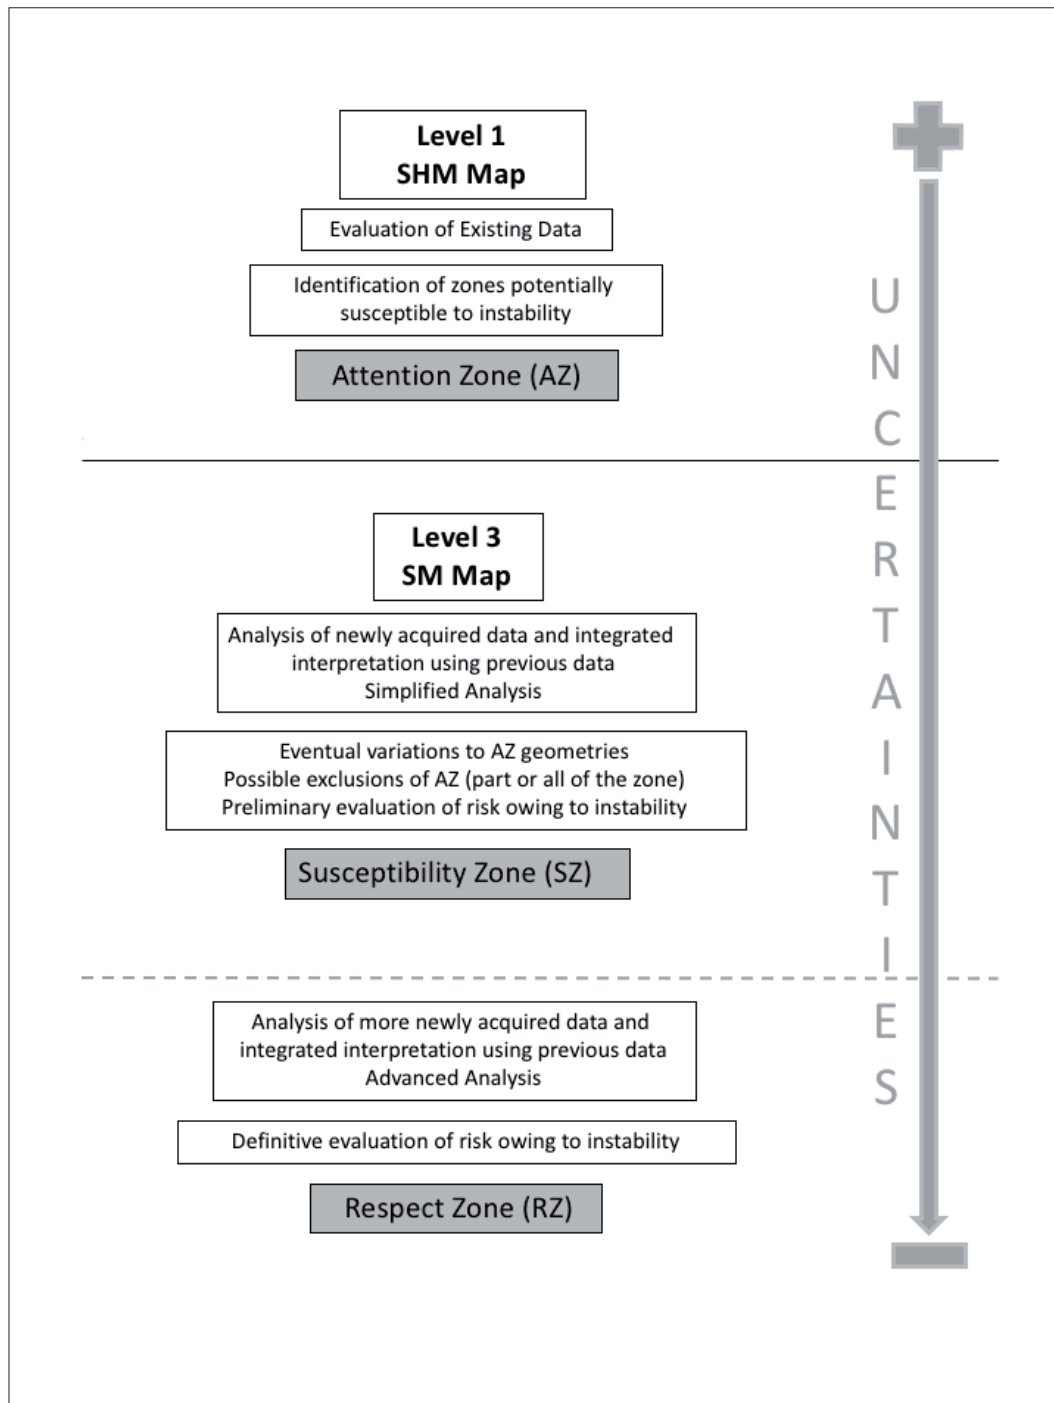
Level 1
SHM Map

Evaluation of Existing Data

Identification of zones potentially susceptible to instability

Attention Zone (AZ)

Level 3
SM Map

Analysis of newly acquired data and integrated interpretation using previous data
Simplified Analysis

Eventual variations to AZ geometries
Possible exclusions of AZ (part or all of the zone)
Preliminary evaluation of risk owing to instability

Susceptibility Zone (SZ)

Analysis of more newly acquired data and integrated interpretation using previous data
Advanced Analysis

Definitive evaluation of risk owing to instability

Respect Zone (RZ)

UNCERTAINTIES